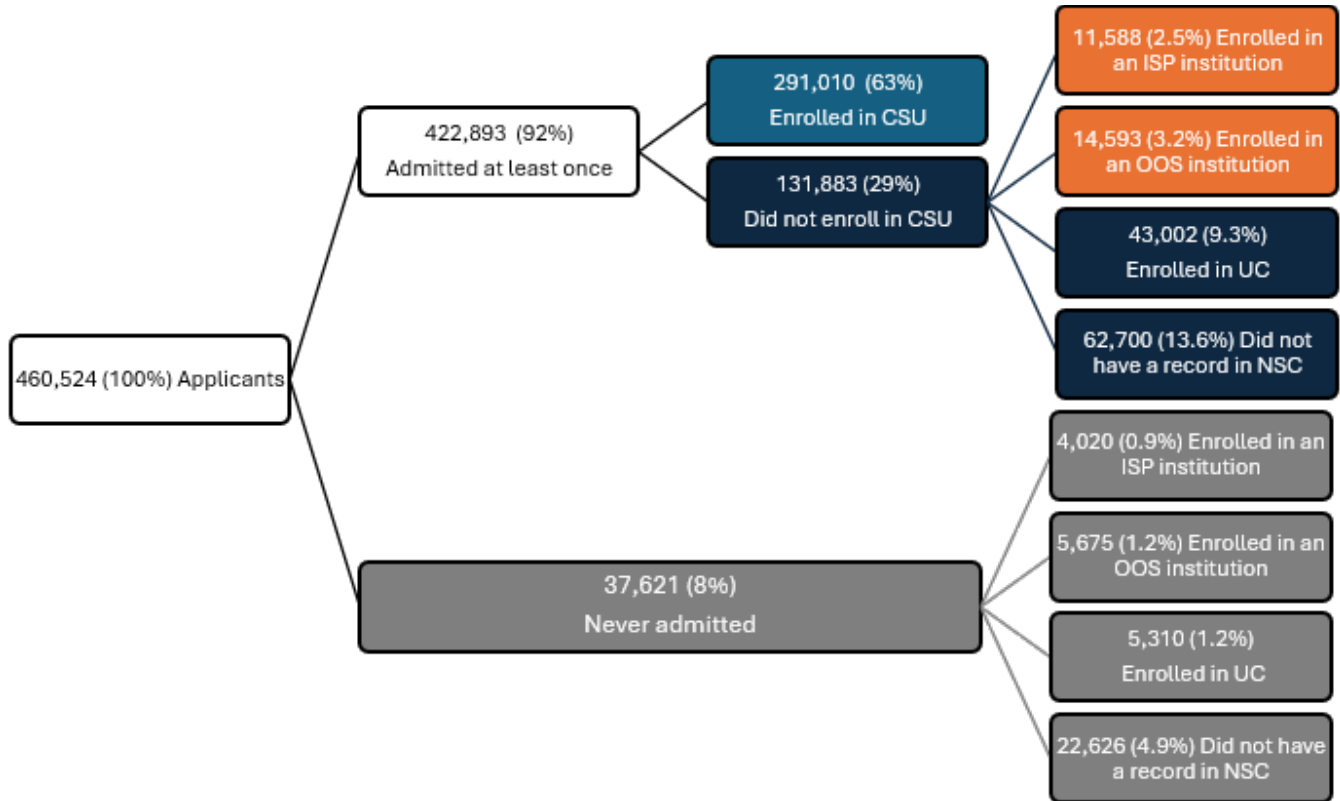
460,524 (100%) Applicants

422,893 (92%)
Admitted at least once

291,010 (63%)
Enrolled in CSU

131,883 (29%)
Did not enroll in CSU

11,588 (2.5%) Enrolled in an ISP institution

14,593 (3.2%) Enrolled in an OOS institution

43,002 (9.3%)
Enrolled in UC

62,700 (13.6%) Did not have a record in NSC

37,621 (8%)
Never admitted

4,020 (0.9%) Enrolled in an ISP institution

5,675 (1.2%) Enrolled in an OOS institution

5,310 (1.2%)
Enrolled in UC

22,626 (4.9%) Did not have a record in NSC